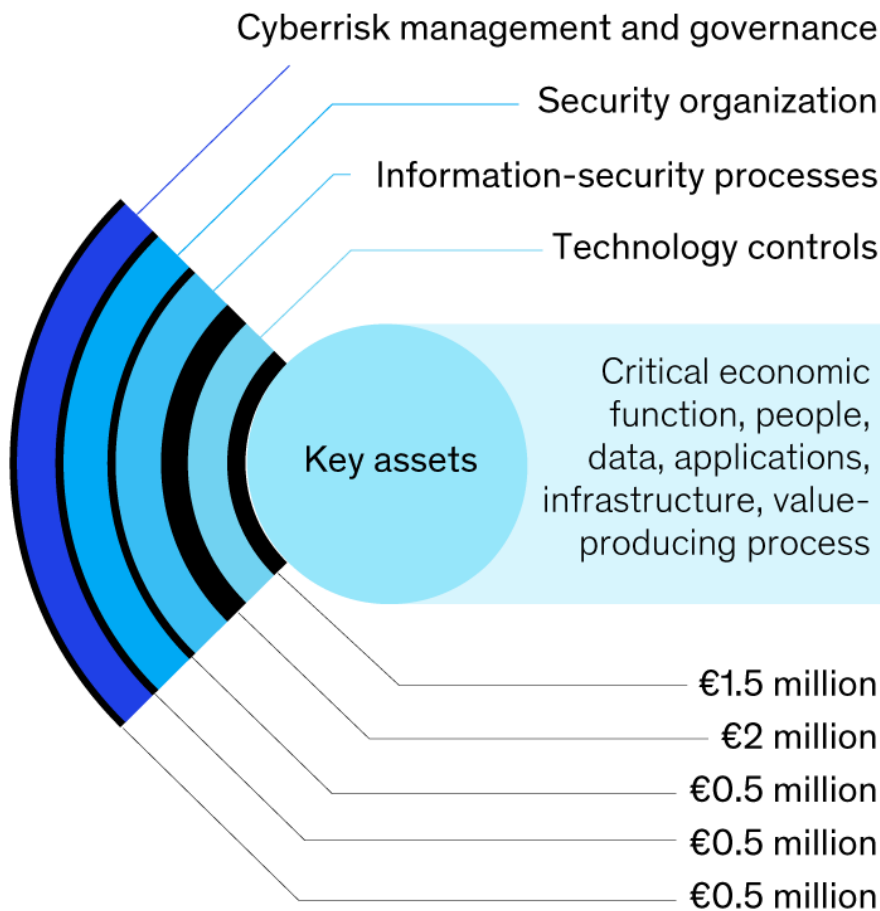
Cyberrisk management and governance

Security organization

Information-security processes

Technology controls

Key assets

Critical economic function, people, data, applications, infrastructure, value-producing process

€1.5 million

€2 million

€0.5 million

€0.5 million

€0.5 million